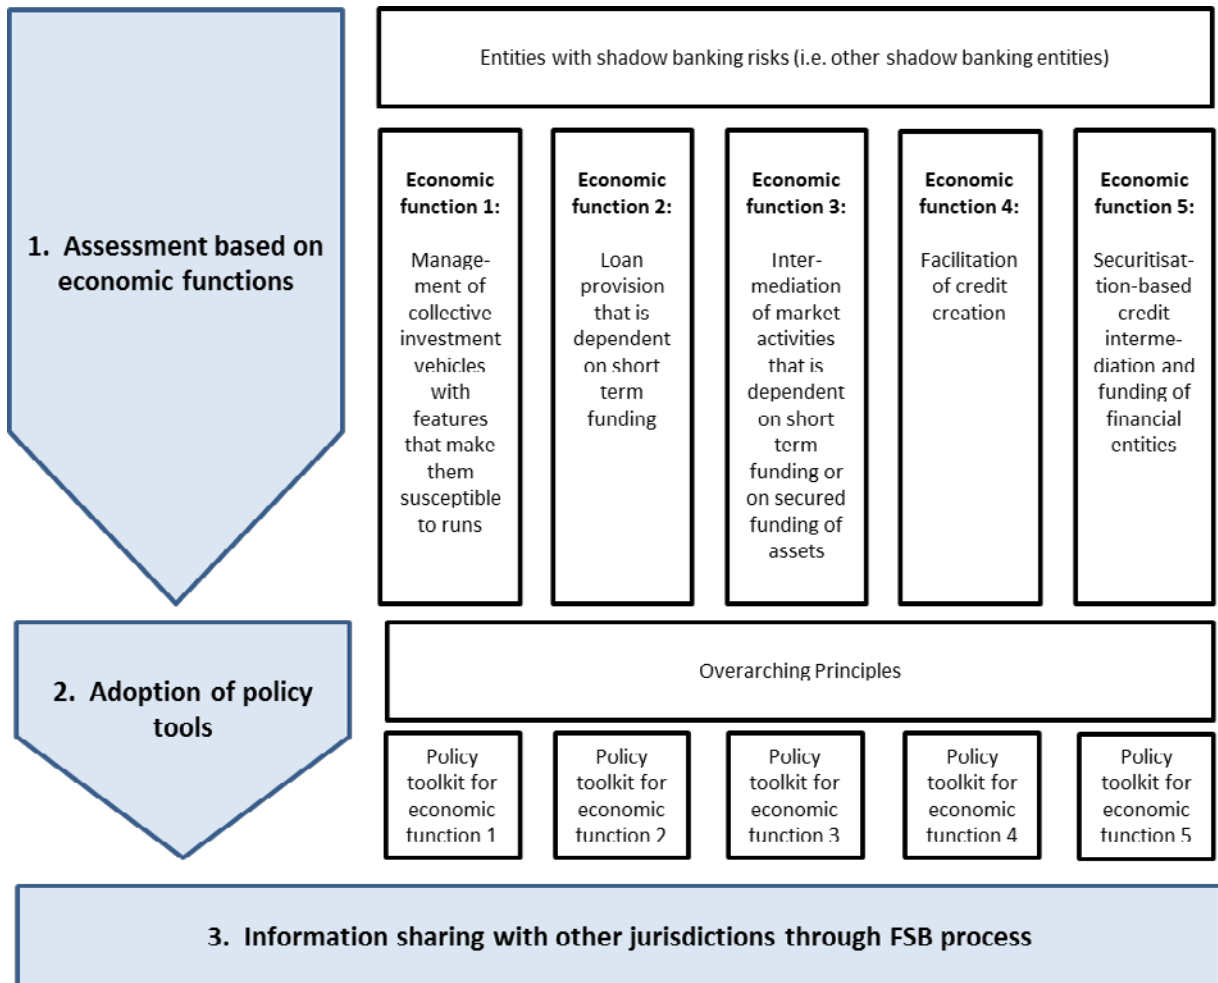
1. Assessment based on economic functions

Entities with shadow banking risks (i.e. other shadow banking entities)

**Economic function 1:**

Management of collective investment vehicles with features that make them susceptible to runs

**Economic function 2:**

Loan provision that is dependent on short term funding

**Economic function 3:**

Intermediation of market activities that is dependent on short term funding or on secured funding of assets

**Economic function 4:**

Facilitation of credit creation

**Economic function 5:**

Securitisation-based credit intermediation and funding of financial entities

2. Adoption of policy tools

Overarching Principles

Policy toolkit for economic function 1

Policy toolkit for economic function 2

Policy toolkit for economic function 3

Policy toolkit for economic function 4

Policy toolkit for economic function 5

3. Information sharing with other jurisdictions through FSB process